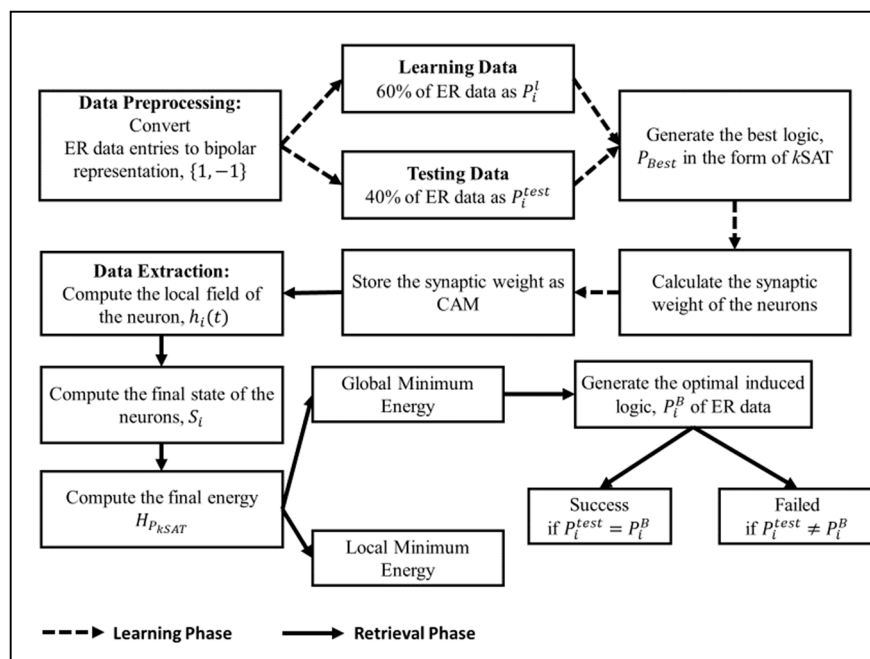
**Data Preprocessing:** Convert ER data entries to bipolar representation, $\{1, -1\}$

**Learning Data**
60% of ER data as $P_i^l$

**Testing Data**
40% of ER data as $P_i^{test}$

Generate the best logic, $P_{Best}$ in the form of $k$SAT

Calculate the synaptic weight of the neurons

Store the synaptic weight as CAM

**Data Extraction:** Compute the local field of the neuron, $h_i(t)$

Compute the final state of the neurons, $S_i$

Compute the final energy $H_{P_{kSAT}}$

Global Minimum Energy

Local Minimum Energy

Generate the optimal induced logic, $P_i^B$ of ER data

Success
if $P_i^{test} = P_i^B$

Failed
if $P_i^{test} \neq P_i^B$

Learning Phase

Retrieval Phase